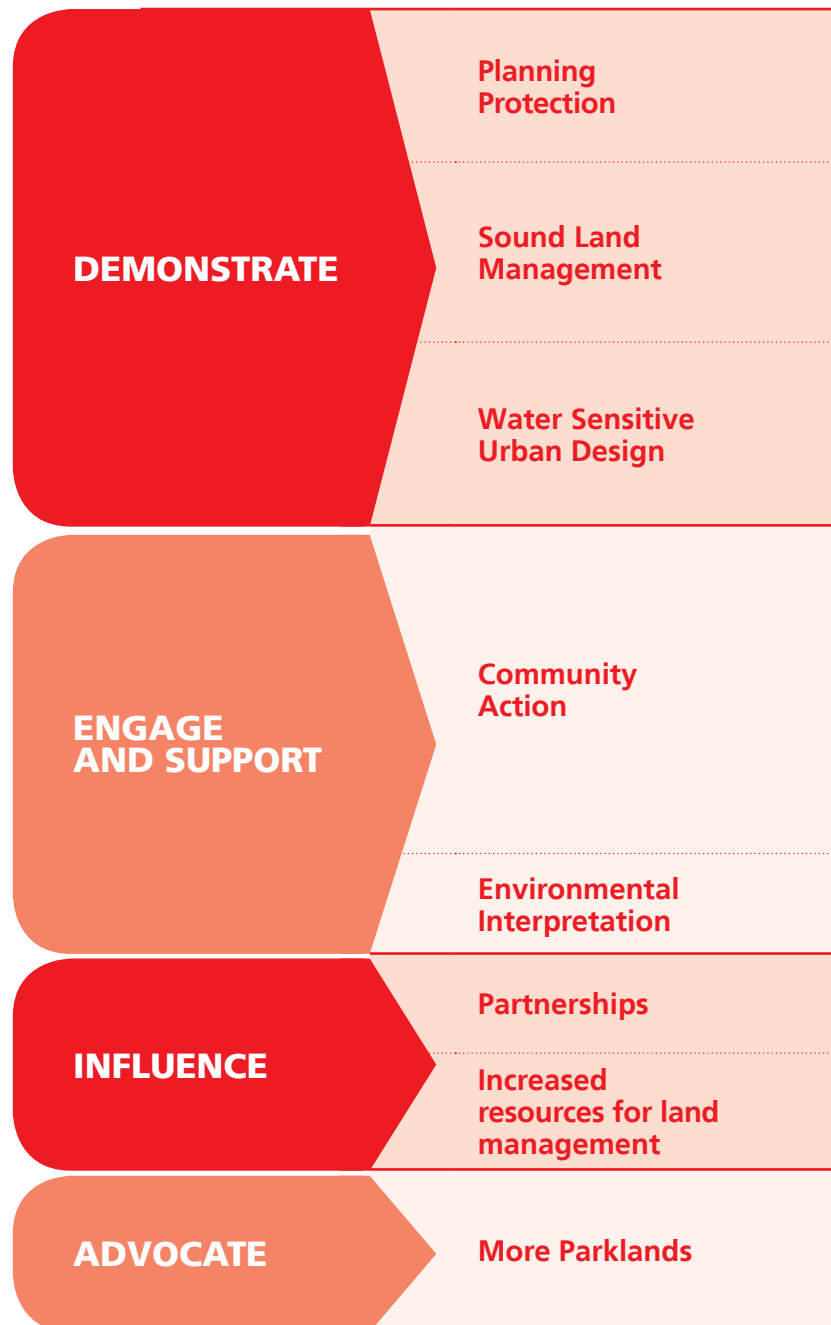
DEMONSTRATE

Planning Protection

Sound Land Management

Water Sensitive Urban Design

ENGAGE AND SUPPORT

Community Action

Environmental Interpretation

INFLUENCE

Partnerships

Increased resources for land management

ADVOCATE

More Parklands